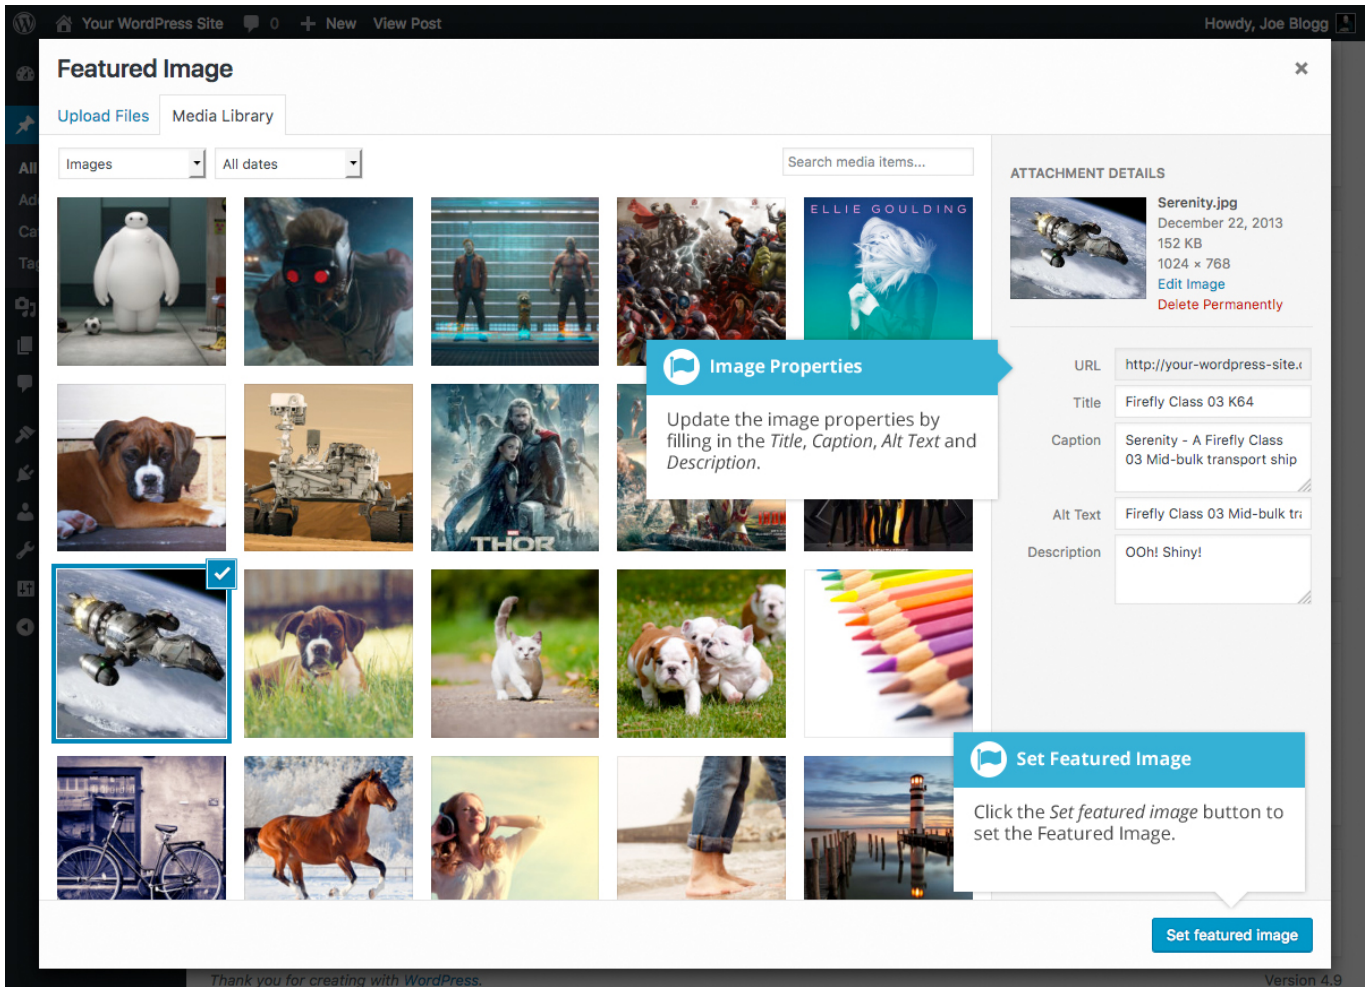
Your WordPress Site 0 New View Post Howdy, Joe Blogg

Featured Image ×

Upload Files Media Library

Images All dates Search media items...

ELLIE GOULDING

THOR

ATTACHMENT DETAILS

Serenity.jpg
December 22, 2013
152 KB
1024 × 768
Edit Image
Delete Permanently

Image Properties

Update the image properties by filling in the *Title*, *Caption*, *Alt Text* and *Description*.

URL http://your-wordpress-site.c
Title Firefly Class 03 K64
Caption Serenity - A Firefly Class 03 Mid-bulk transport ship
Alt Text Firefly Class 03 Mid-bulk tra
Description OOh! Shiny!

Set Featured Image

Click the *Set featured image* button to set the Featured Image.

Set featured image

Thank you for creating with WordPress. Version 4.9